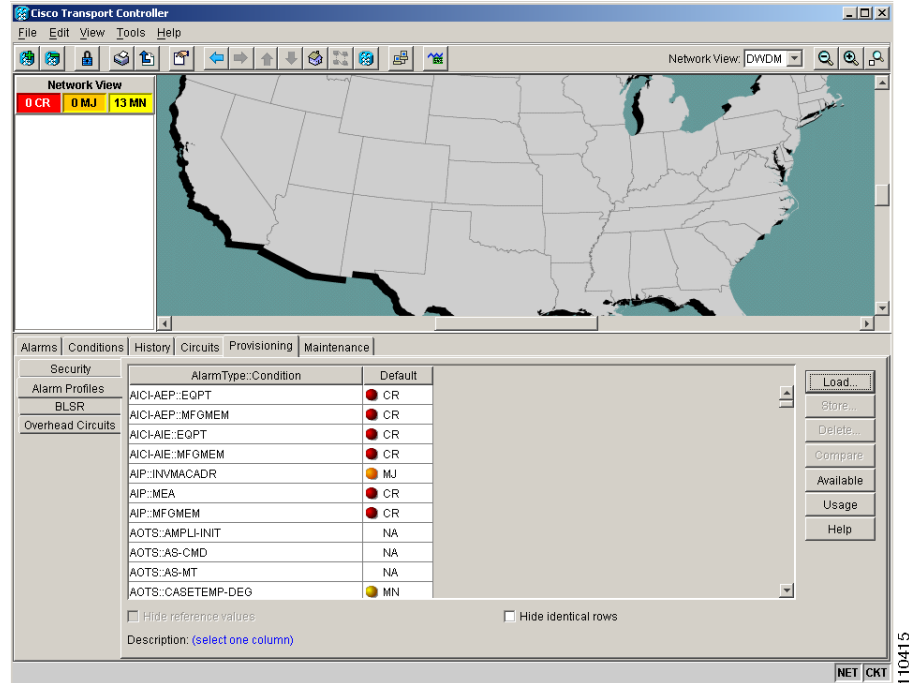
Cisco Transport Controller

File Edit View Tools Help

Network View: DWDM

Network View
0 CR 0 MJ 13 MN

Alarms | Conditions | History | Circuits | Provisioning | Maintenance

Security
Alarm Profiles
BLSR
Overhead Circuits

| AlarmType::Condition | Default |
|---|---|
| AICI-AEP::EQPT | CR |
| AICI-AEP::MFGMEM | CR |
| AICI-AIE::EQPT | CR |
| AICI-AIE::MFGMEM | CR |
| AIP::INVMACADR | MJ |
| AIP::MEA | CR |
| AIP::MFGMEM | CR |
| AOTS::AMPLI-INIT | NA |
| AOTS::AS-CMD | NA |
| AOTS::AS-MT | NA |
| AOTS::CASETEMP-DEG | MN |

Load...
Store...
Delete...
Compare
Available
Usage
Help

Hide reference values
Hide identical rows

Description: (select one column)

NET CKT

110415